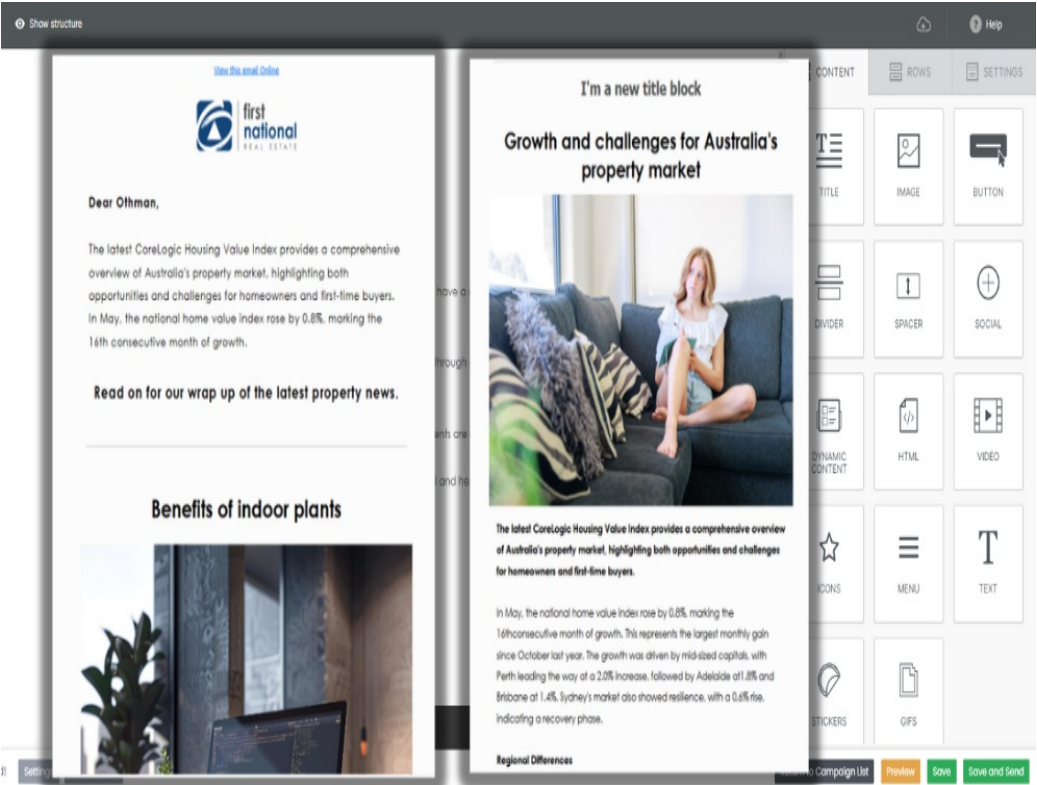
Show structure

Help

View this email Online

first national REAL ESTATE

Dear Othman,

The latest CoreLogic Housing Value Index provides a comprehensive overview of Australia's property market, highlighting both opportunities and challenges for homeowners and first-time buyers. In May, the national home value index rose by 0.8%, marking the 16th consecutive month of growth.

Read on for our wrap up of the latest property news.

Benefits of indoor plants

have a

through

ents are

and he

I'm a new title block

Growth and challenges for Australia's property market

The latest CoreLogic Housing Value Index provides a comprehensive overview of Australia's property market, highlighting both opportunities and challenges for homeowners and first-time buyers.

In May, the national home value index rose by 0.8%, marking the 16thconsecutive month of growth. This represents the largest monthly gain since October last year. The growth was driven by mid-sized capitals, with Perth leading the way at a 2.0% increase, followed by Adelaide at1.8% and Brisbane at 1.4%. Sydney's market also showed resilience, with a 0.6% rise, indicating a recovery phase.

Regional Differences

CONTENT

ROWS

SETTINGS

TITLE

IMAGE

BUTTON

DIVIDER

SPACER

SOCIAL

DYNAMIC CONTENT

HTML

VIDEO

ICONS

MENU

TEXT

STICKERS

GIFS

Settin

Campaign List

Preview

Save

Save and Send